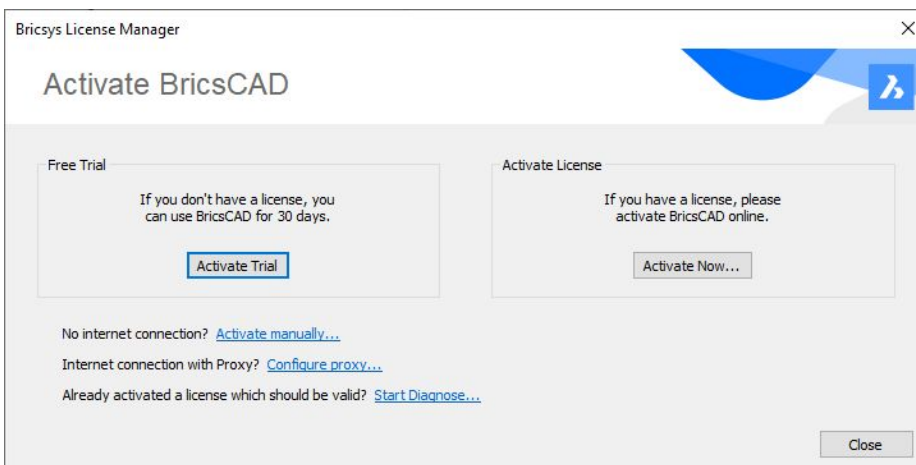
Bricsys License Manager

×

Activate BricsCAD

Free Trial

If you don't have a license, you can use BricsCAD for 30 days.

Activate Trial

Activate License

If you have a license, please activate BricsCAD online.

Activate Now...

No internet connection? Activate manually...

Internet connection with Proxy? Configure proxy...

Already activated a license which should be valid? Start Diagnose...

Close